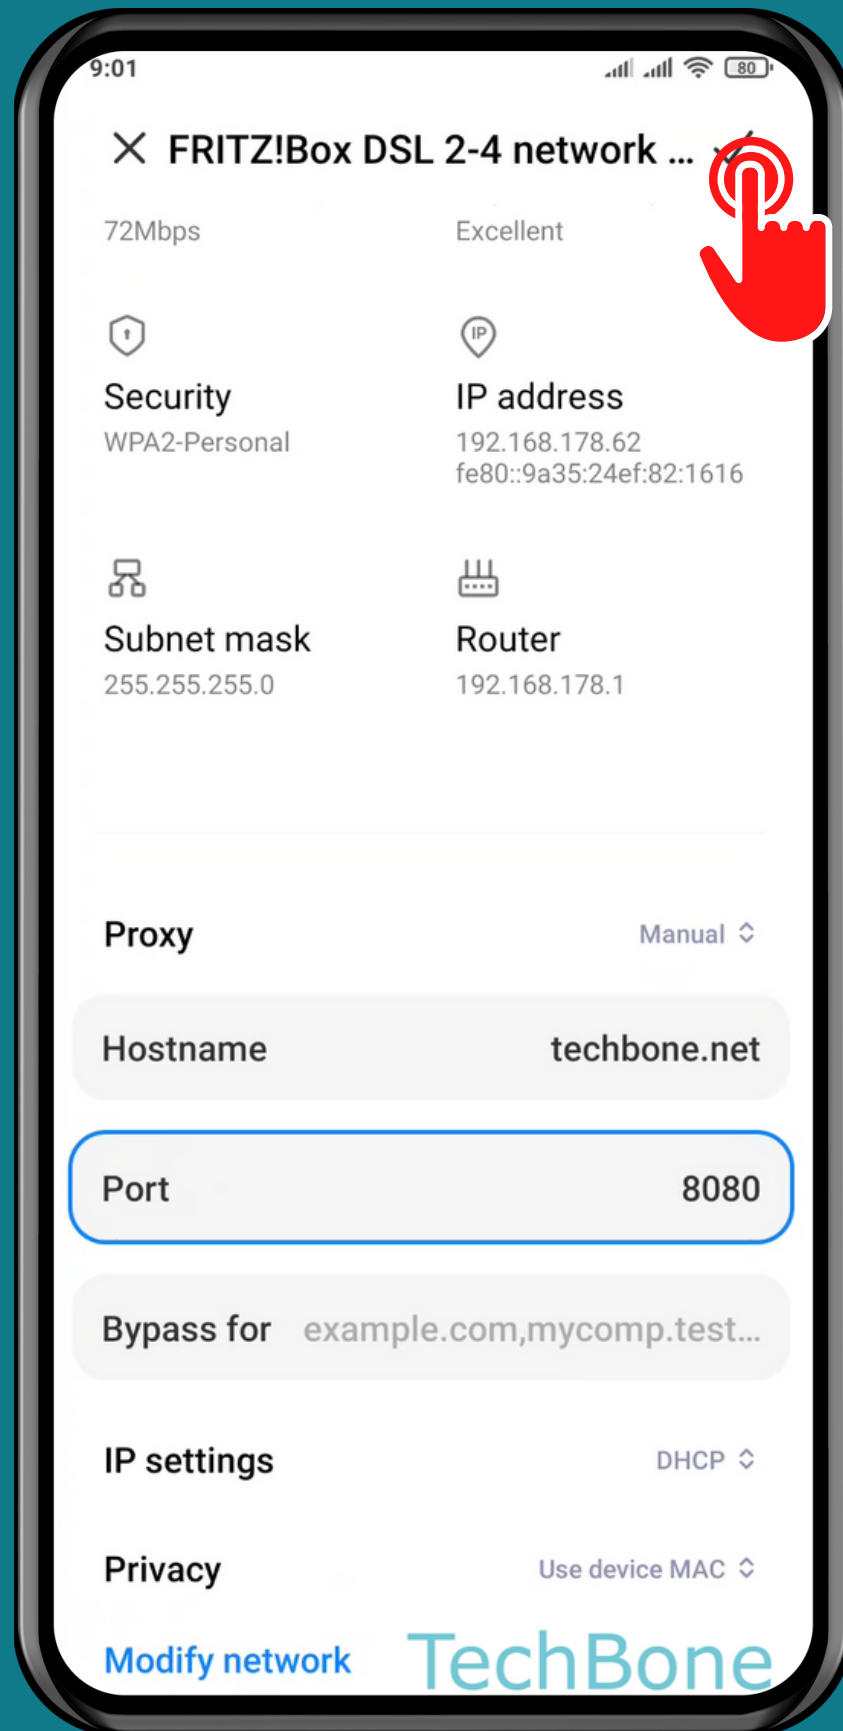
9:01

80

FRITZ!Box DSL 2-4 network ...

72Mbps

Excellent

Security
WPA2-Personal

IP
IP address
192.168.178.62
fe80::9a35:24ef:82:1616

Subnet mask
255.255.255.0

Router
192.168.178.1

Proxy
Manual

Hostname
techbone.net

Port
8080

Bypass for
example.com,mycomp.test...

IP settings
DHCP

Privacy
Use device MAC

Modify network

TechBone